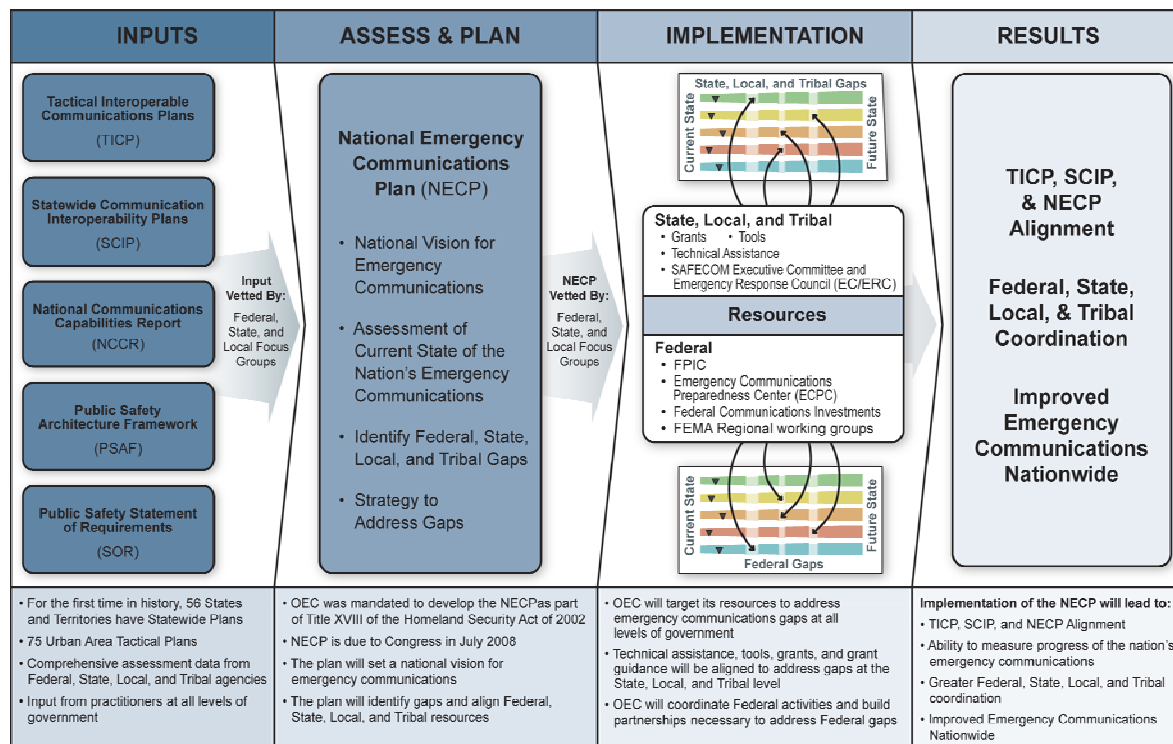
INPUTS

Tactical Interoperable Communications Plans

(TICP)

Statewide Communication Interoperability Plans

(SCIP)

National Communications Capabilities Report

(NCCR)

Public Safety Architecture Framework

(PSAF)

Public Safety Statement of Requirements

(SOR)

Input Vetted By:

Federal, State, and Local Focus Groups

ASSESS & PLAN

National Emergency Communications Plan (NECP)

· National Vision for Emergency Communications

· Assessment of Current State of the Nation's Emergency Communications

· Identify Federal, State, Local, and Tribal Gaps

· Strategy to Address Gaps

NECP Vetted By:

Federal, State, and Local Focus Groups

IMPLEMENTATION

State, Local, and Tribal Gaps

Current State

Future State

State, Local, and Tribal
· Grants · Tools
· Technical Assistance
· SAFECOM Executive Committee and Emergency Response Council (EC/ERC)

Resources

Federal
· FPIC
· Emergency Communications Preparedness Center (ECPC)
· Federal Communications Investments
· FEMA Regional working groups

Current State

Future State

Federal Gaps

RESULTS

TICP, SCIP, & NECP Alignment

Federal, State, Local, & Tribal Coordination

Improved Emergency Communications Nationwide

· For the first time in history, 56 States and Territories have Statewide Plans
· 75 Urban Area Tactical Plans
· Comprehensive assessment data from Federal, State, Local, and Tribal agencies
· Input from practitioners at all levels of government

· OEC was mandated to develop the NECPas part of Title XVIII of the Homeland Security Act of 2002
· NECP is due to Congress in July 2008
· The plan will set a national vision for emergency communications
· The plan will identify gaps and align Federal, State, Local, and Tribal resources

· OEC will target its resources to address emergency communications gaps at all levels of government
· Technical assistance, tools, grants, and grant guidance will be aligned to address gaps at the State, Local, and Tribal level
· OEC will coordinate Federal activities and build partnerships necessary to address Federal gaps

Implementation of the NECP will lead to:
· TICP, SCIP, and NECP Alignment
· Ability to measure progress of the nation's emergency communications
· Greater Federal, State, Local, and Tribal coordination
· Improved Emergency Communications Nationwide